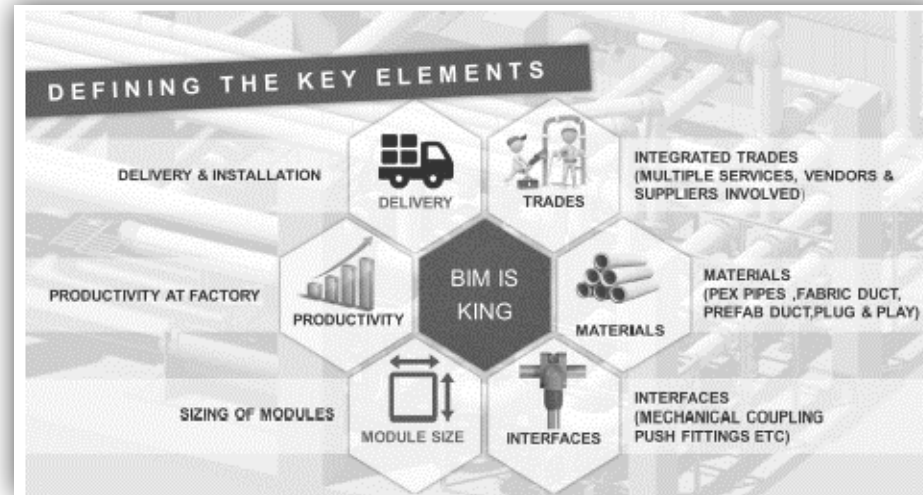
DEFINING THE KEY ELEMENTS

DELIVERY & INSTALLATION

DELIVERY

TRADES

INTEGRATED TRADES (MULTIPLE SERVICES, VENDORS & SUPPLIERS INVOLVED)

PRODUCTIVITY AT FACTORY

PRODUCTIVITY

BIM IS KING

MATERIALS

MATERIALS (PEX PIPES ,FABRIC DUCT, PREFAB DUCT,PLUG & PLAY)

SIZING OF MODULES

MODULE SIZE

INTERFACES

INTERFACES (MECHANICAL COUPLING PUSH FITTINGS ETC)